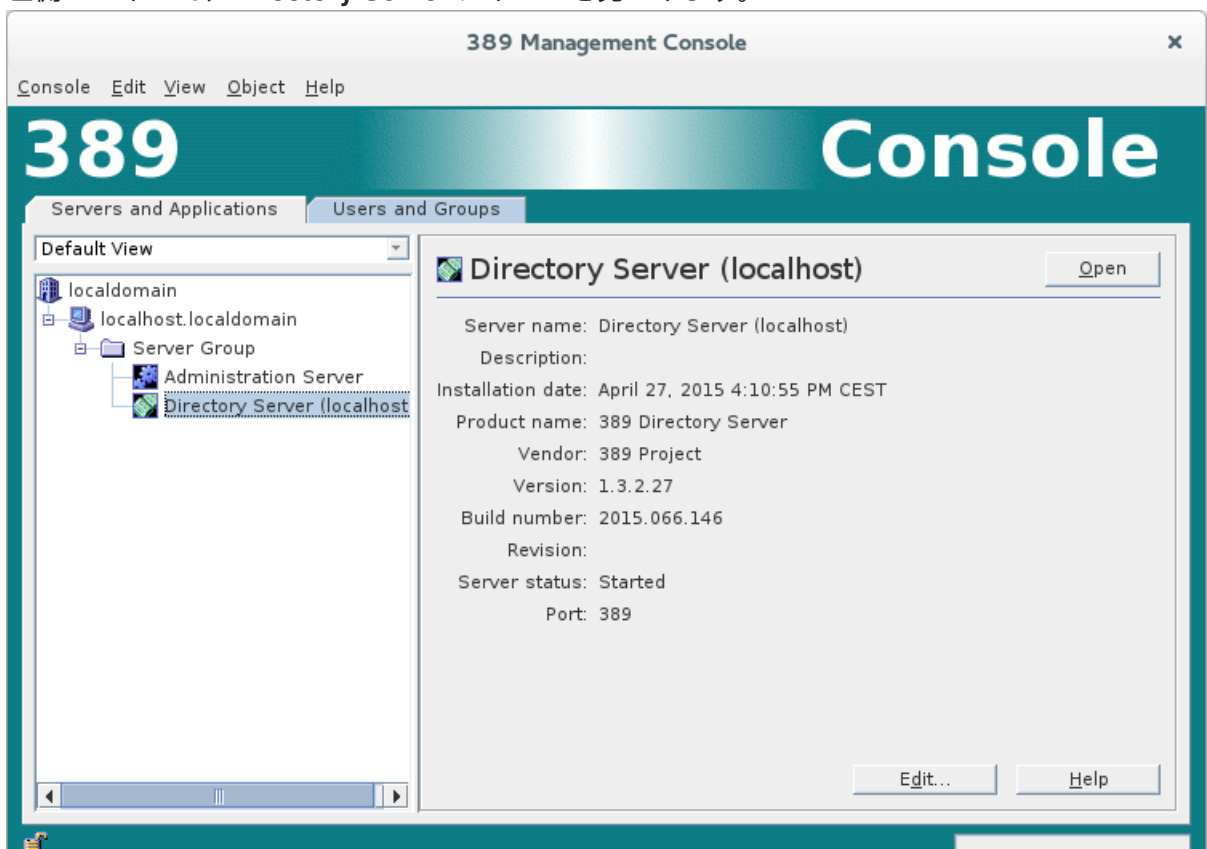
389 Management Console

Console Edit View Object Help

389 Console

Servers and Applications | Users and Groups

Default View

localdomain
localhost.localdomain
Server Group
Administration Server
Directory Server (localhost

Directory Server (localhost)

Open

Server name: Directory Server (localhost)
Description:
Installation date: April 27, 2015 4:10:55 PM CEST
Product name: 389 Directory Server
Vendor: 389 Project
Version: 1.3.2.27
Build number: 2015.066.146
Revision:
Server status: Started
Port: 389

Edit...
Help